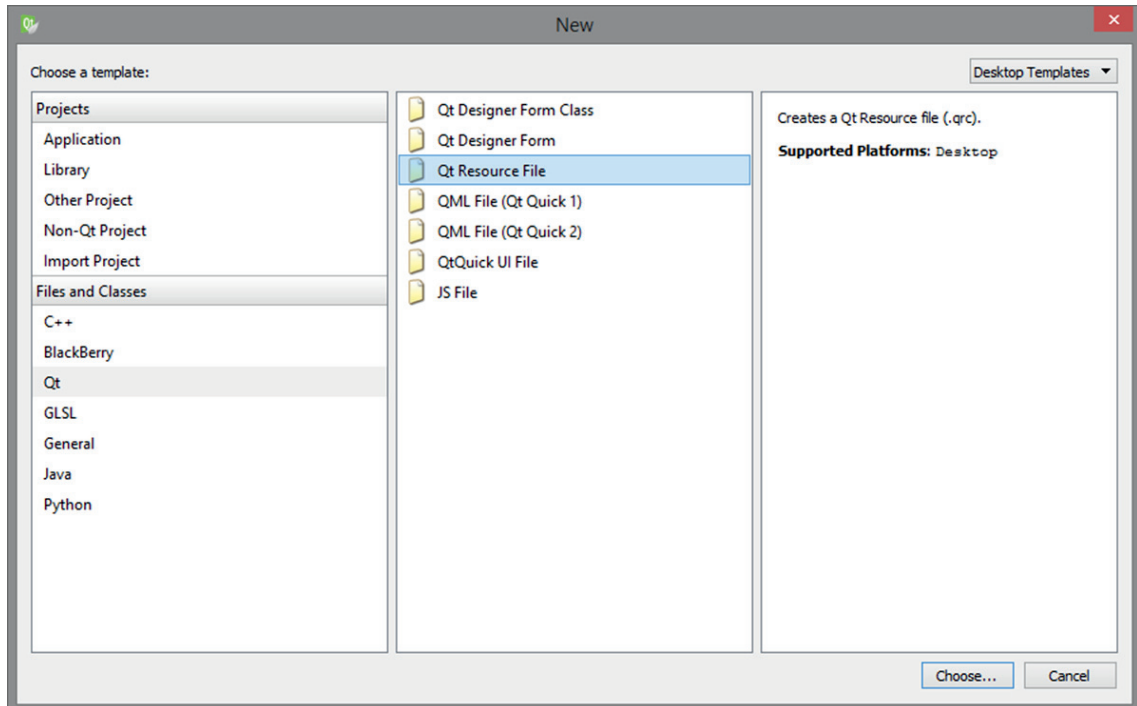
New

Choose a template:

Desktop Templates

Projects
Application
Library
Other Project
Non-Qt Project
Import Project
Files and Classes
C++
BlackBerry
Qt
GLSL
General
Java
Python

Qt Designer Form Class
Qt Designer Form
Qt Resource File
QML File (Qt Quick 1)
QML File (Qt Quick 2)
QtQuick UI File
JS File

Creates a Qt Resource file (.qrc).

**Supported Platforms:** Desktop

Choose...
Cancel